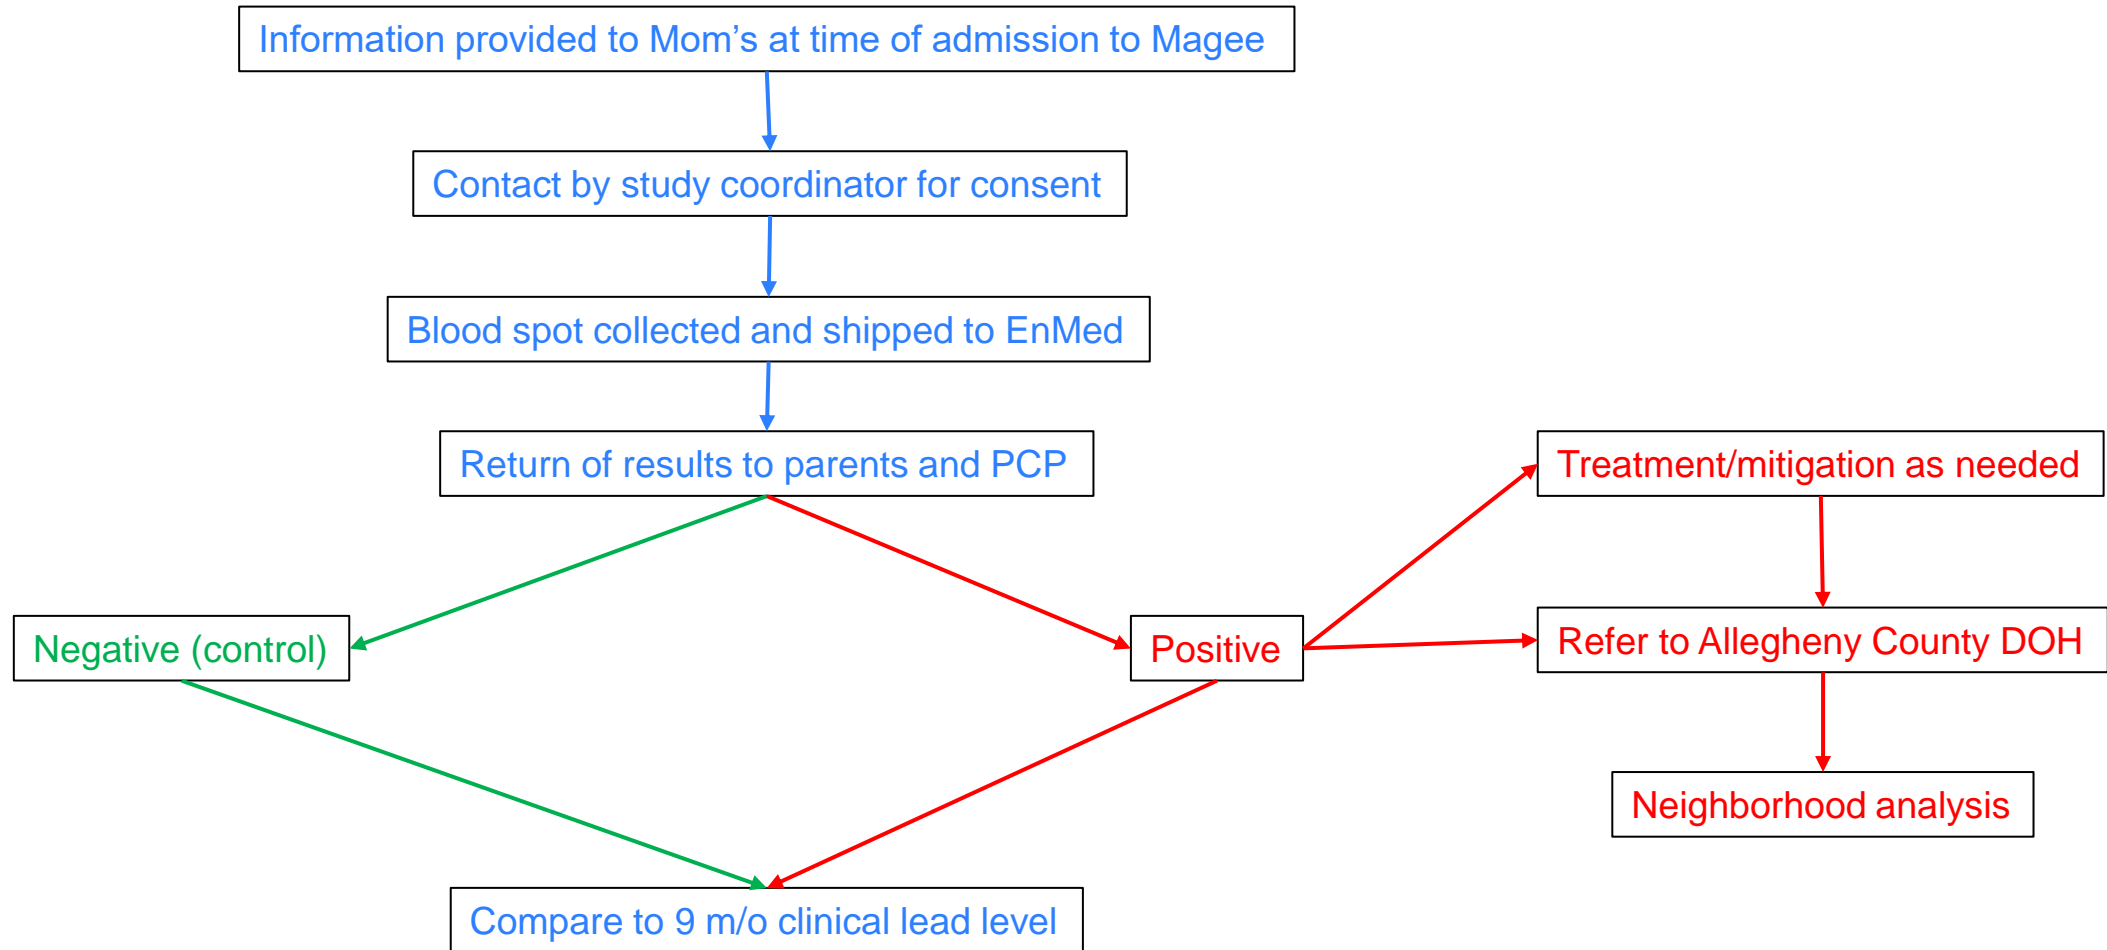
Information provided to Mom’s at time of admission to Magee

Contact by study coordinator for consent

Blood spot collected and shipped to EnMed

Return of results to parents and PCP

Treatment/mitigation as needed

Negative (control)

Positive

Refer to Allegheny County DOH

Neighborhood analysis

Compare to 9 m/o clinical lead level